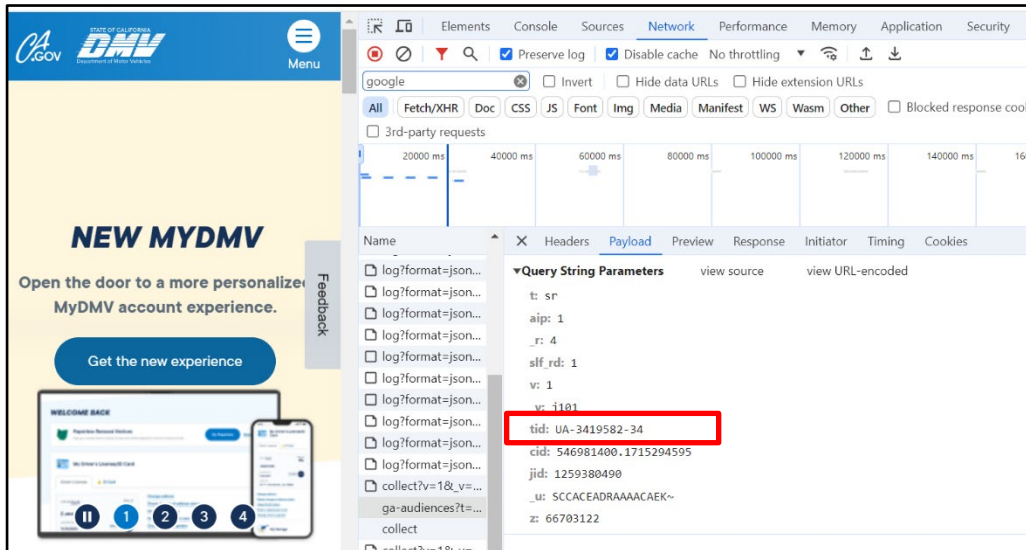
CA.GOV STATE OF CALIFORNIA DMV Department of Motor Vehicles

Menu

NEW MYDMV

Open the door to a more personalized MyDMV account experience.

Get the new experience

Feedback

WELCOME BACK

1 2 3 4

Elements Console Sources Network Performance Memory Application Security

Preserve log Disable cache No throttling

google

Invert Hide data URLs Hide extension URLs

All Fetch/XHR Doc CSS JS Font Img Media Manifest WS Wasm Other Blocked response coo

3rd-party requests

20000 ms 40000 ms 60000 ms 80000 ms 100000 ms 120000 ms 140000 ms 16

Name

log?format=json...
log?format=json...
log?format=json...
log?format=json...
log?format=json...
log?format=json...
log?format=json...
log?format=json...
log?format=json...
log?format=json...
collect?v=1&_v=...
ga-audiences?t=...
collect

Headers Payload Preview Response Initiator Timing Cookies

▼Query String Parameters view source view URL-encoded

t: sr
aip: 1
_r: 4
slf_rd: 1
v: 1
_v: j101
tid: UA-3419582-34
cid: 546981400.1715294595
jid: 1259380490
_u: SCCACEADRAAAACAEK~
z: 66703122